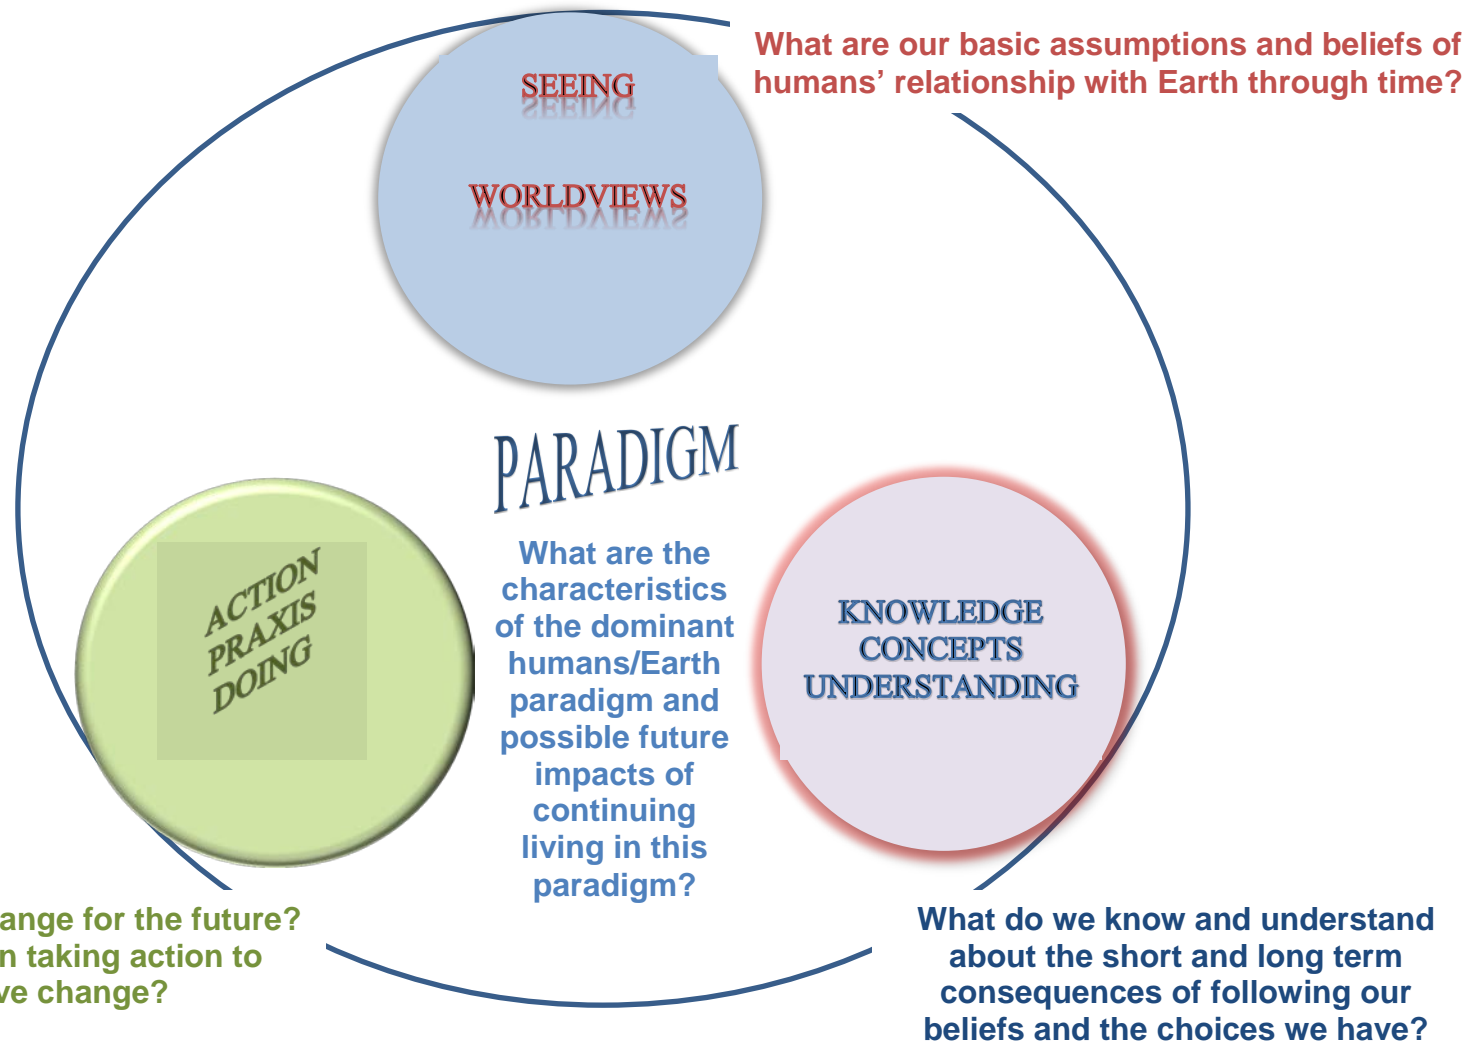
SEEING

WORLDVIEWS

What are our basic assumptions and beliefs of humans' relationship with Earth through time?

PARADIGM

What are the characteristics of the dominant humans/Earth paradigm and possible future impacts of continuing living in this paradigm?

ACTION
PRAXIS
DOING

KNOWLEDGE
CONCEPTS
UNDERSTANDING

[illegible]ange for the future? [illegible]n taking action to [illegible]ve change?

What do we know and understand about the short and long term consequences of following our beliefs and the choices we have?